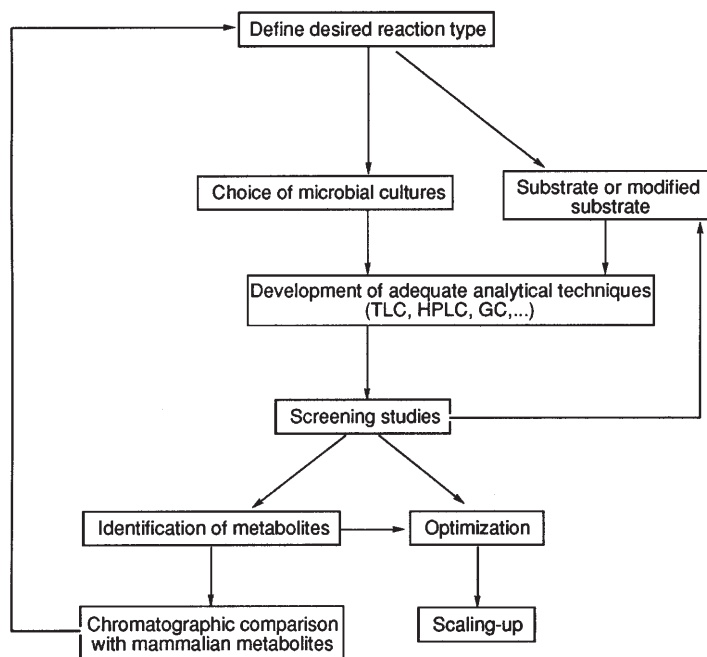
Define desired reaction type

Choice of microbial cultures

Substrate or modified substrate

Development of adequate analytical techniques (TLC, HPLC, GC,...)

Screening studies

Identification of metabolites

Optimization

Chromatographic comparison with mammalian metabolites

Scaling-up